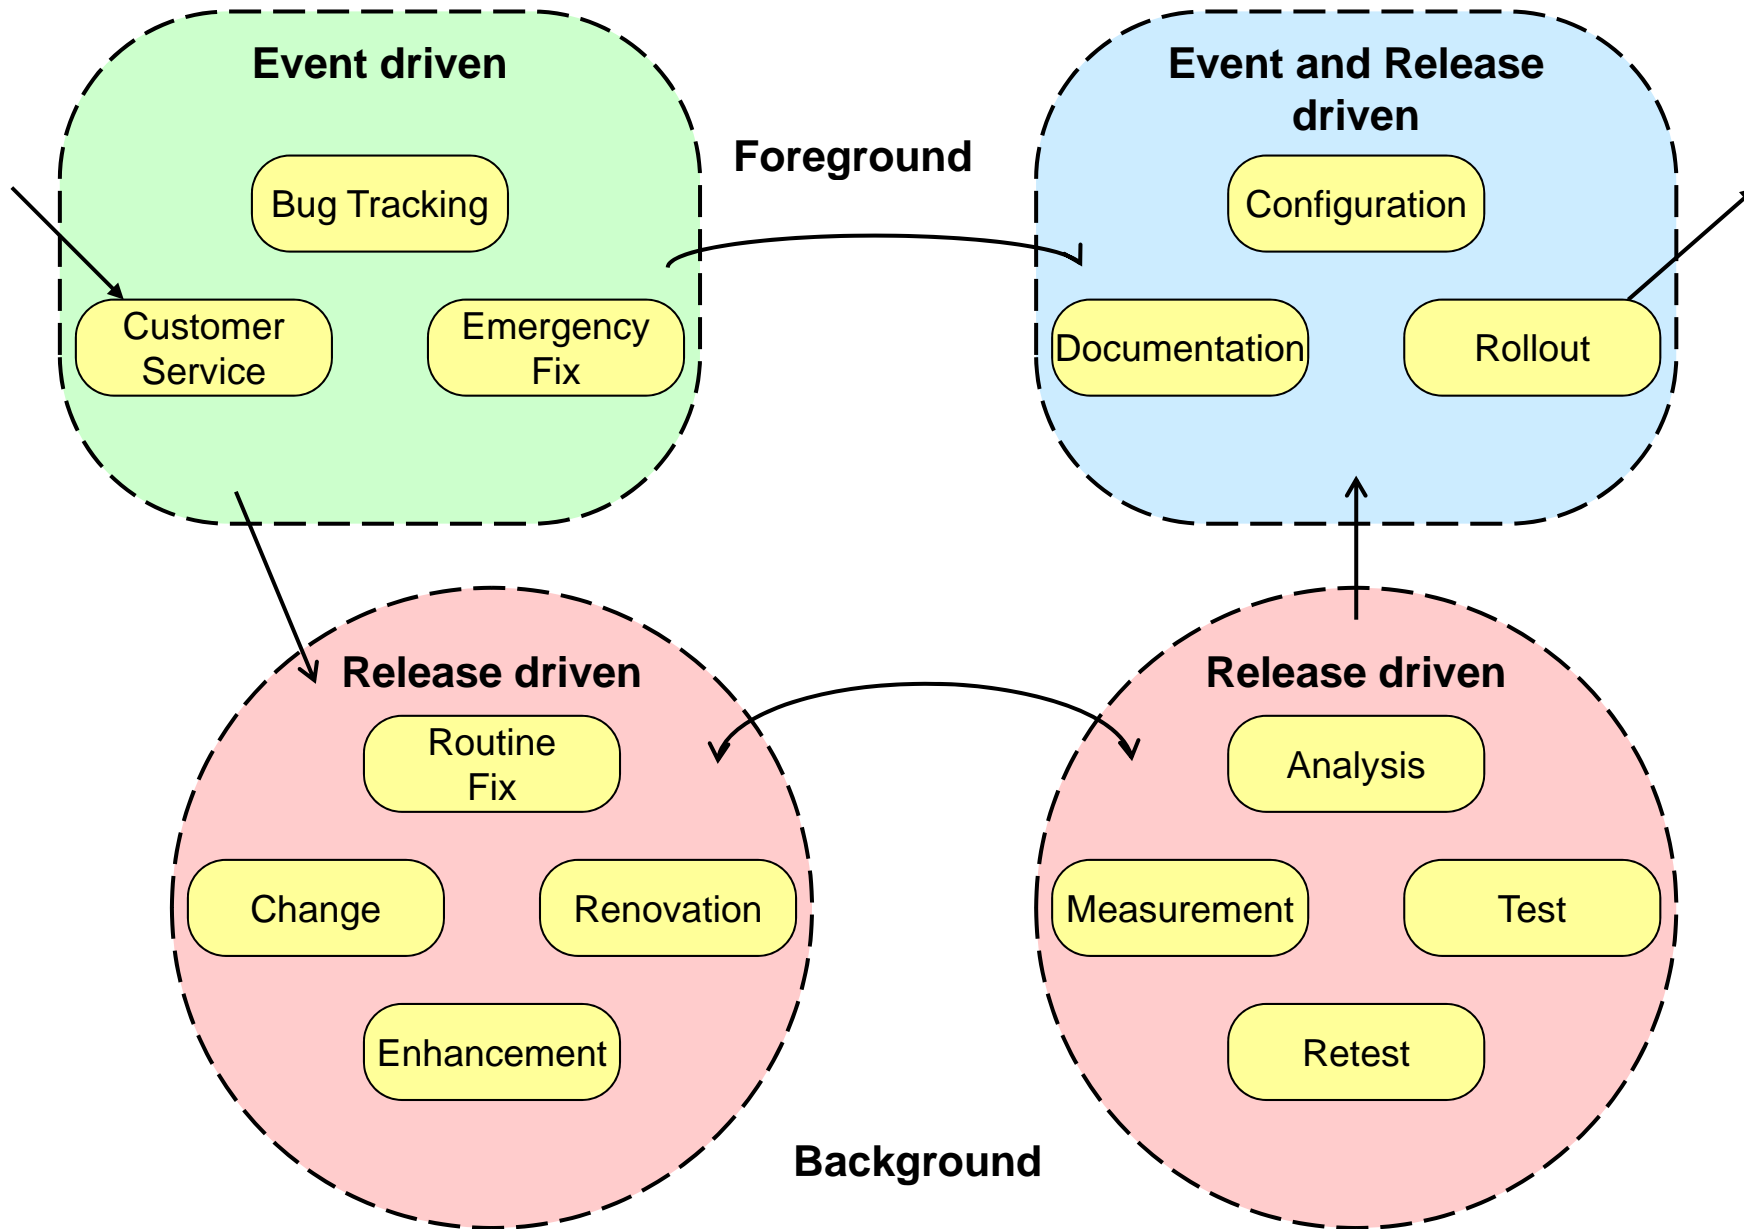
Event driven

Bug Tracking

Customer Service

Emergency Fix

Foreground

Event and Release driven

Configuration

Documentation

Rollout

Release driven

Routine Fix

Change

Renovation

Enhancement

Release driven

Analysis

Measurement

Test

Retest

Background